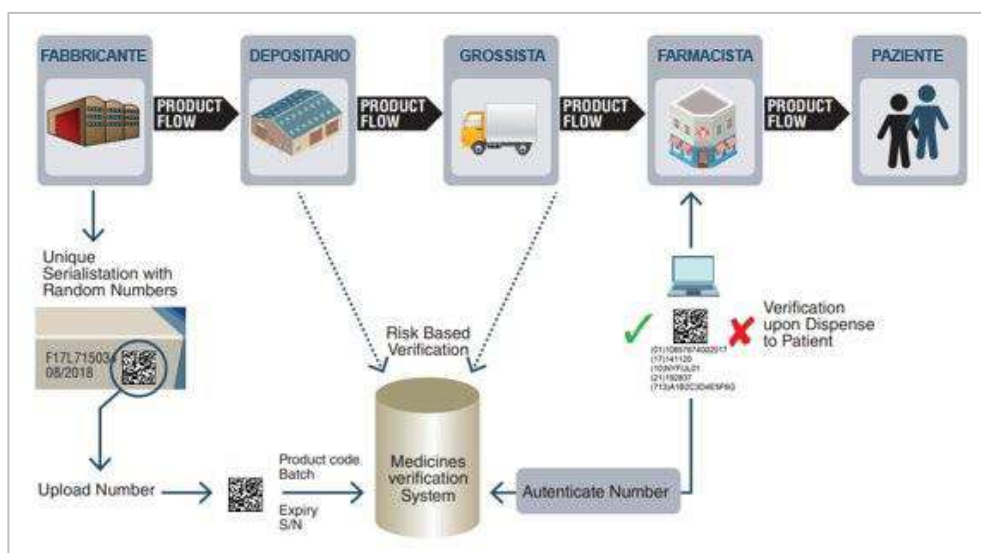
FABBRICANTE

PRODUCT FLOW

DEPOSITARIO

PRODUCT FLOW

GROSSISTA

PRODUCT FLOW

FARMACISTA

PRODUCT FLOW

PAZIENTE

Unique Serialistation with Random Numbers

F17L71503
08/2018

Risk Based Verification

Verification upon Dispense to Patient

(01)0857874002017
(17)141120
(10)NYFUL01
(21)192837
(713)A1B2C3D4E5F6G

Upload Number

Product code
Batch
Expiry
S/N

Medicines verification System

Autenticate Number